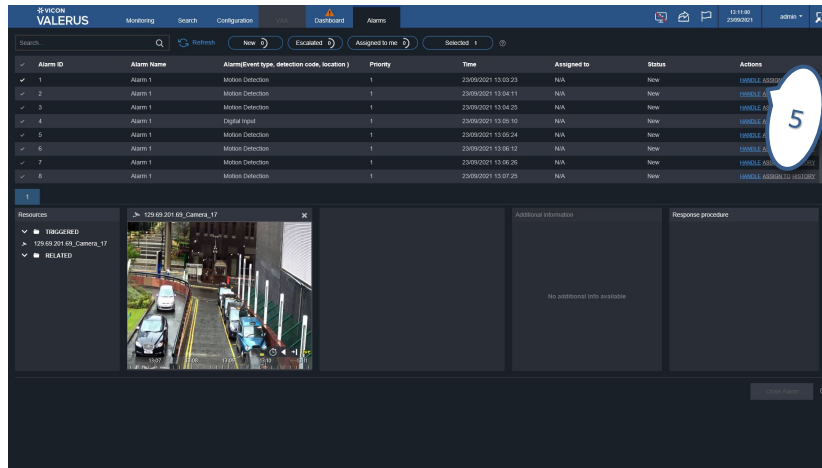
VICON
VALERUS

Monitoring Search Configuration VAX Dashboard Alarms

13:11:00
23/09/2021
admin

Search... Refresh New 0 Escalated 0 Assigned to me 0 Selected 1

| Alarm ID | Alarm Name | Alarm(Event type, detection code, location) | Priority | Time | Assigned to | Status | Actions |
|---|---|---|---|---|---|---|---|
| 1 | Alarm 1 | Motion Detection | 1 | 23/09/2021 13:03:23 | N/A | New | HANDLE ASSIGN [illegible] |
| 2 | Alarm 1 | Motion Detection | 1 | 23/09/2021 13:04:11 | N/A | New | HANDLE A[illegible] |
| 3 | Alarm 1 | Motion Detection | 1 | 23/09/2021 13:04:25 | N/A | New | HANDLE A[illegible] |
| 4 | Alarm 1 | Digital Input | 1 | 23/09/2021 13:05:10 | N/A | New | HANDLE A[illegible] |
| 5 | Alarm 1 | Motion Detection | 1 | 23/09/2021 13:05:24 | N/A | New | HANDLE A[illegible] |
| 6 | Alarm 1 | Motion Detection | 1 | 23/09/2021 13:06:12 | N/A | New | HANDLE A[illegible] |
| 7 | Alarm 1 | Motion Detection | 1 | 23/09/2021 13:06:26 | N/A | New | HANDLE ASSIGN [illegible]ORY |
| 8 | Alarm 1 | Motion Detection | 1 | 23/09/2021 13:07:25 | N/A | New | HANDLE ASSIGN TO HISTORY |

5

1

Resources
TRIGGERED
129.69.201.69_Camera_17
RELATED

129.69.201.69_Camera_17

Additional information
No additional info available

Response procedure

Close Alarm